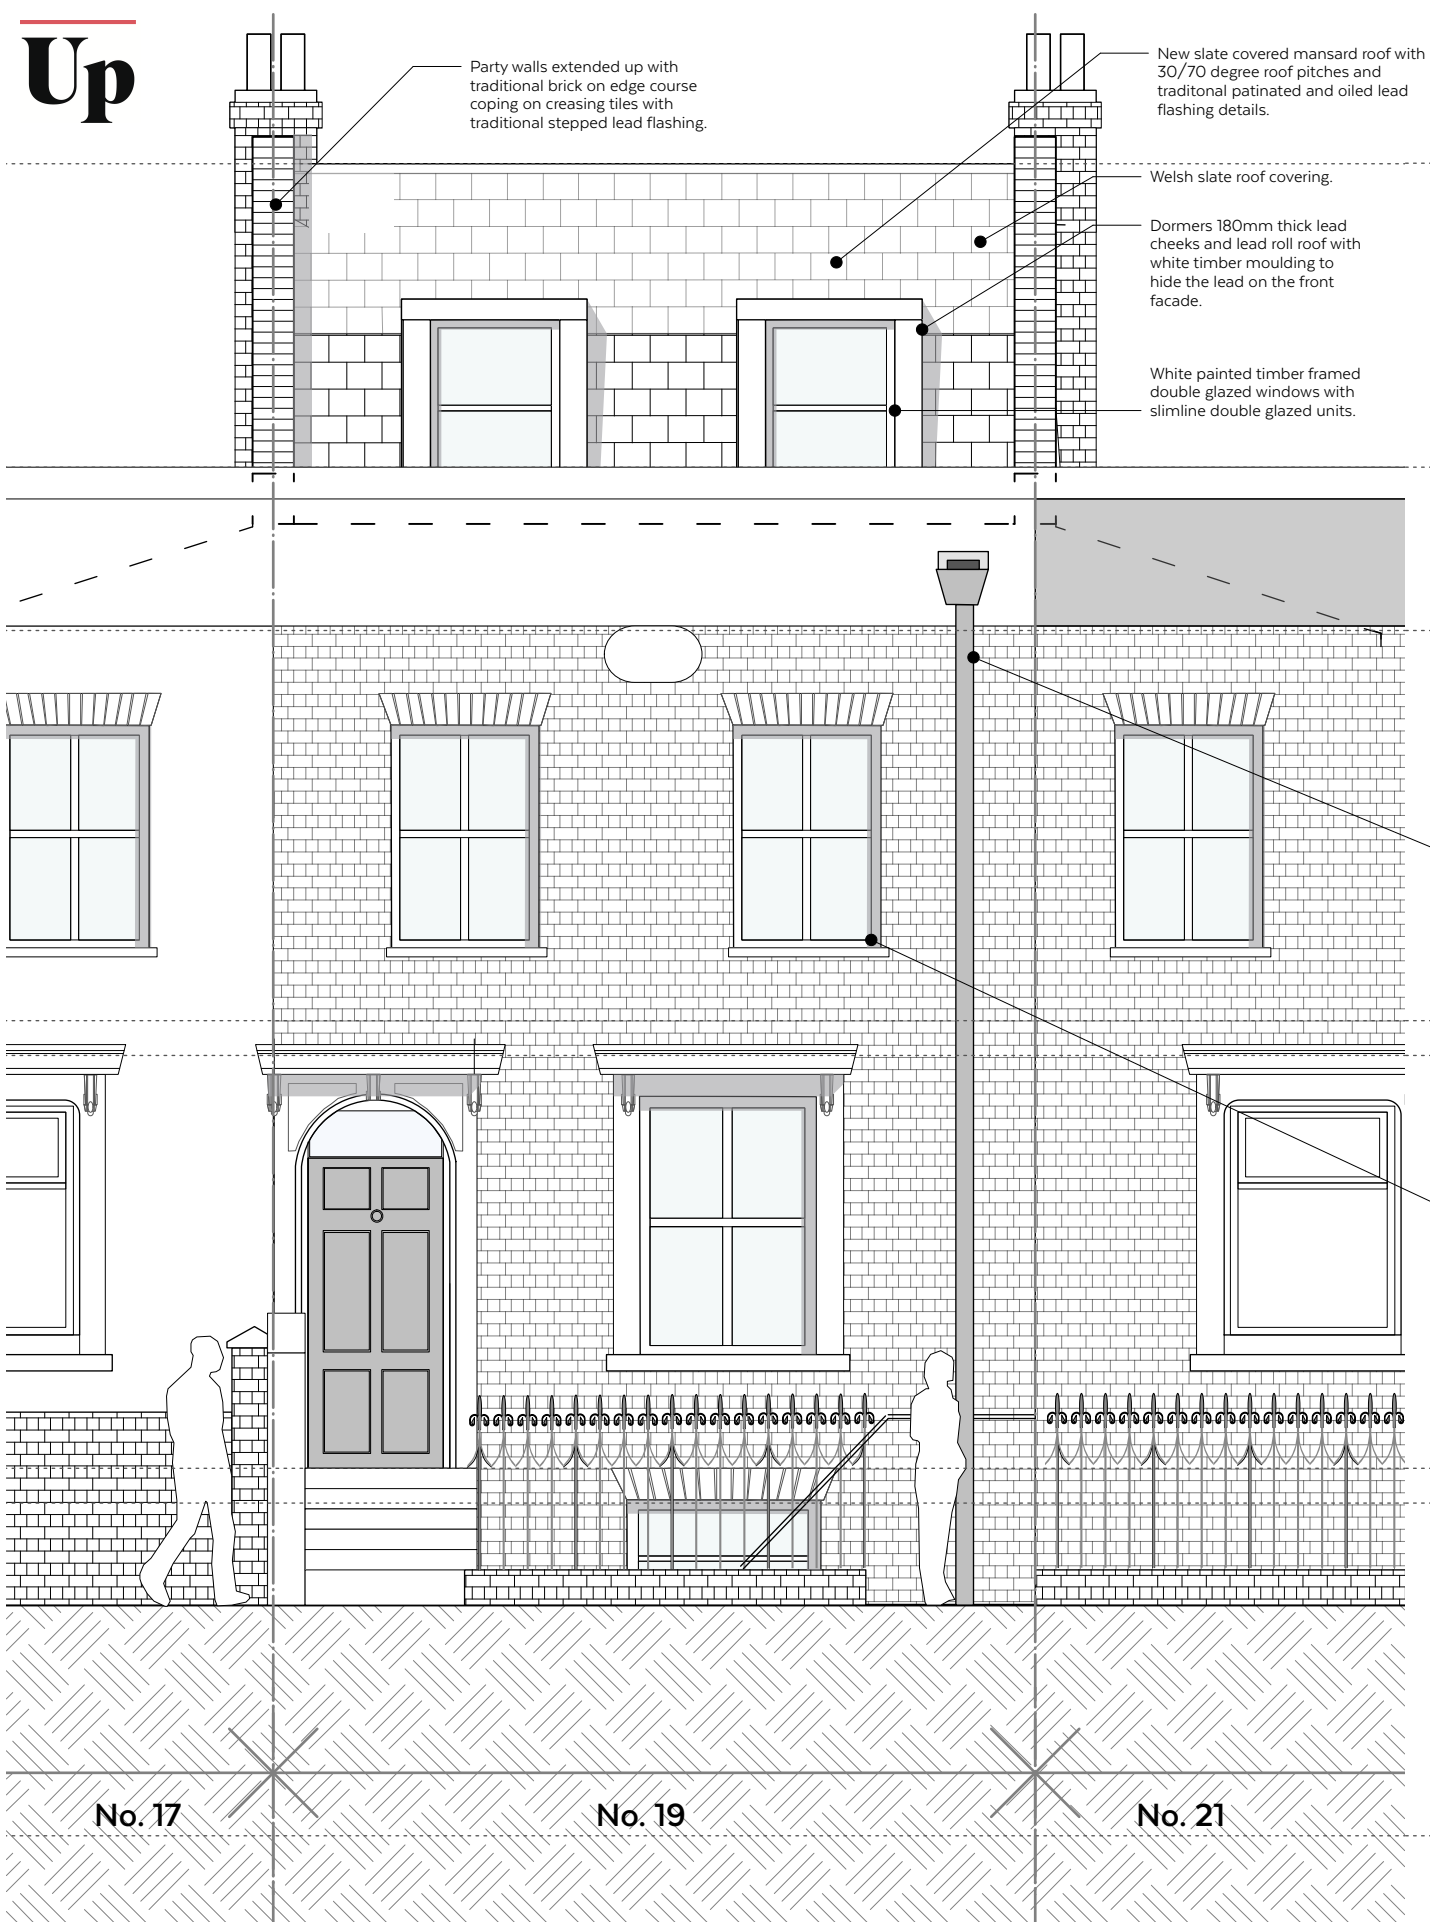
Up

Party walls extended up with traditional brick on edge course coping on creasing tiles with traditional stepped lead flashing.

New slate covered mansard roof with 30/70 degree roof pitches and traditonal patinated and oiled lead flashing details.

Welsh slate roof covering.

Dormers 180mm thick lead cheeks and lead roll roof with white timber moulding to hide the lead on the front facade.

White painted timber framed double glazed windows with slimline double glazed units.

No. 17

No. 19

No. 21